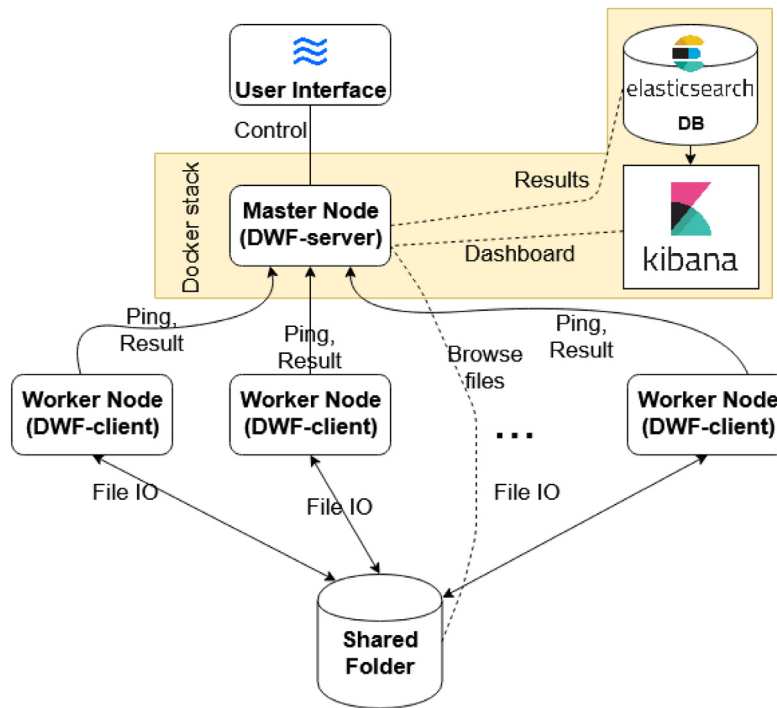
User Interface

Control

Docker stack

Master Node (DWF-server)

elasticsearch

DB

Results

kibana

Dashboard

Ping, Result

Ping, Result

Browse files

Ping, Result

Worker Node (DWF-client)

Worker Node (DWF-client)

...

Worker Node (DWF-client)

File IO

File IO

File IO

Shared Folder